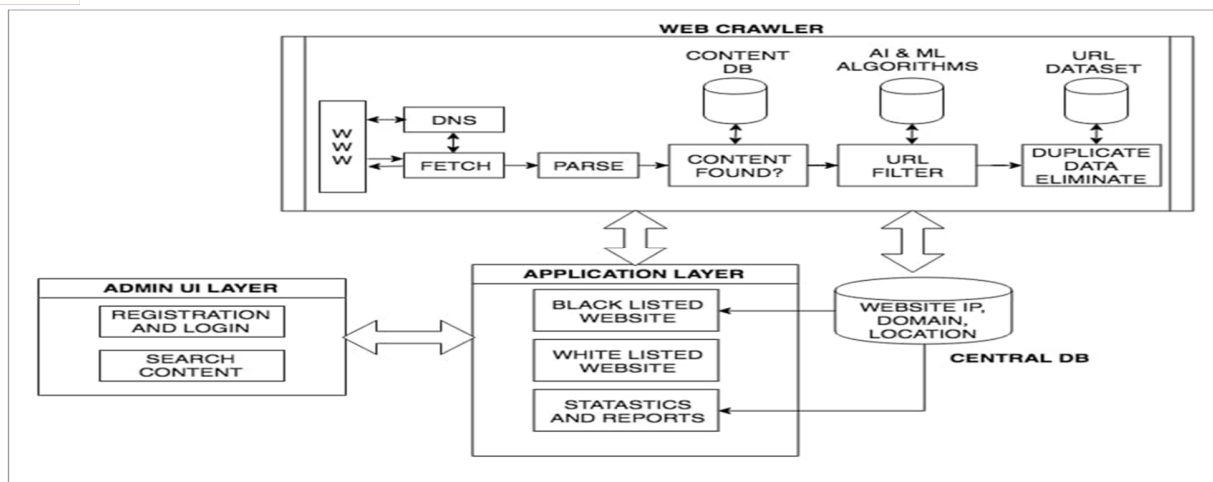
WEB CRAWLER

CONTENT DB

AI & ML ALGORITHMS

URL DATASET

W W W

DNS

FETCH

PARSE

CONTENT FOUND?

URL FILTER

DUPLICATE DATA ELIMINATE

ADMIN UI LAYER

REGISTRATION AND LOGIN

SEARCH CONTENT

APPLICATION LAYER

BLACK LISTED WEBSITE

WHITE LISTED WEBSITE

STATASTICS AND REPORTS

WEBSITE IP, DOMAIN, LOCATION

CENTRAL DB